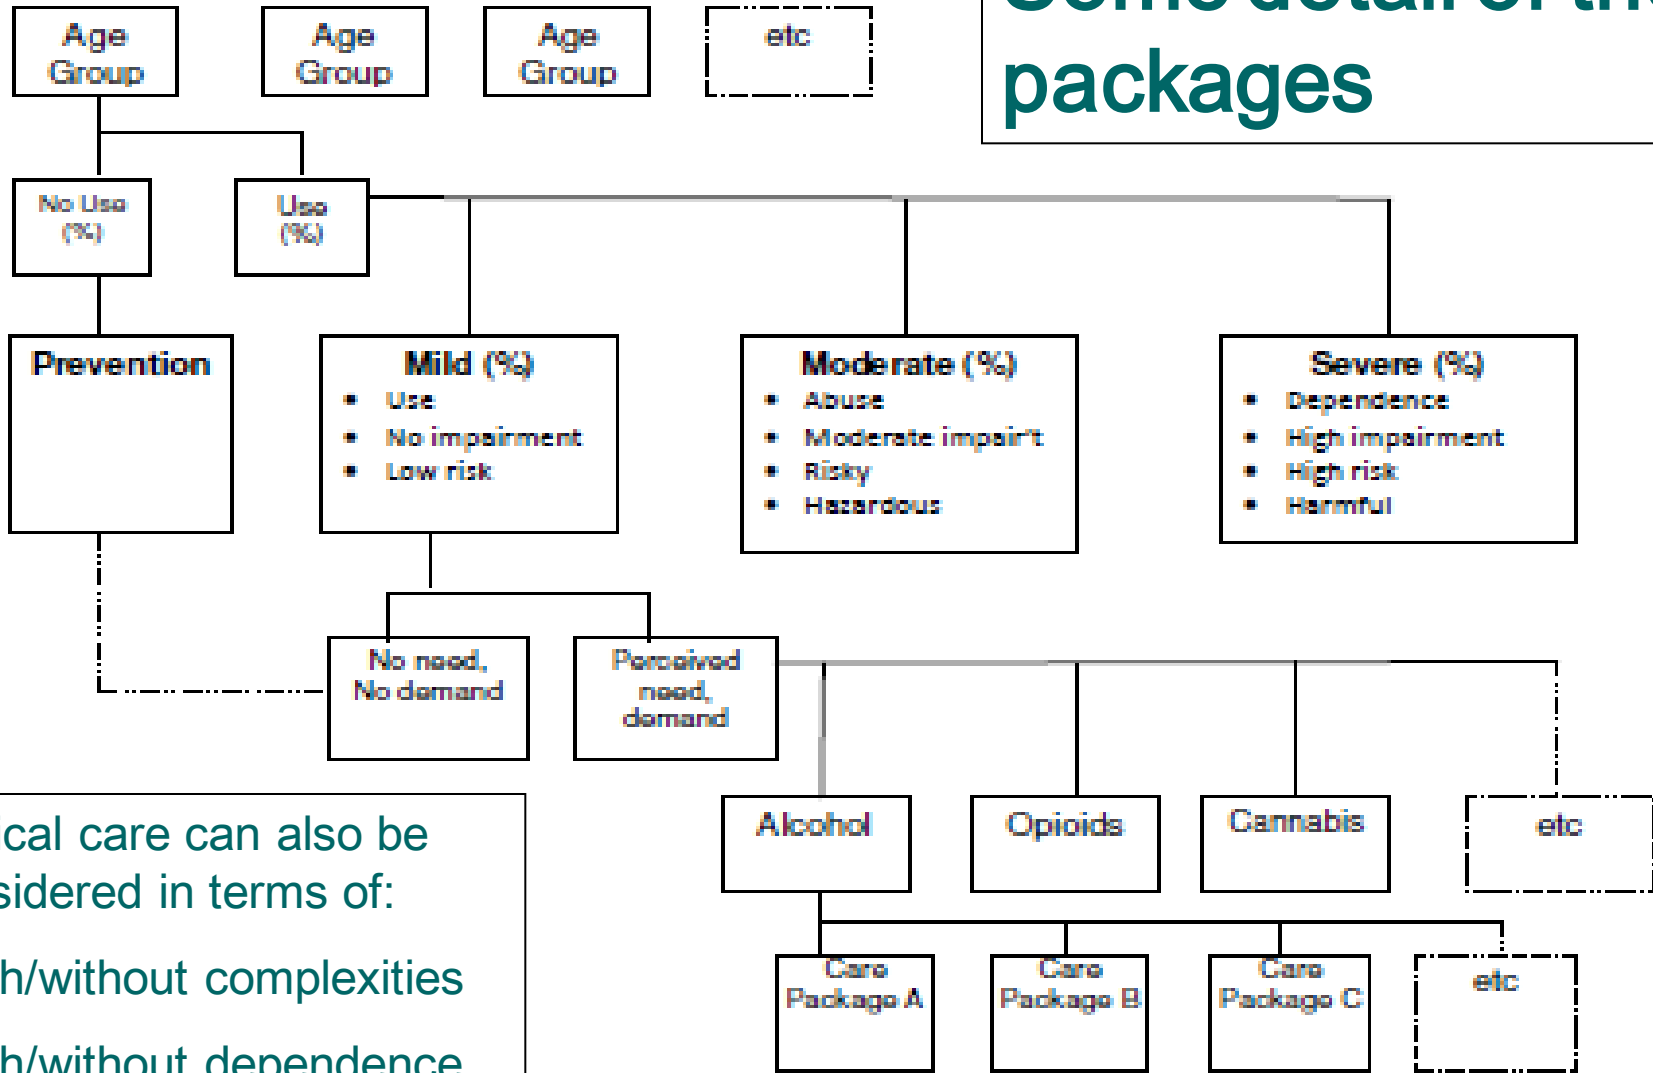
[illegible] packages

Age Group

Age Group

Age Group

etc

No Use (%)

Use (%)

Prevention

Mild (%)
- Use
- No impairment
- Low risk

Moderate (%)
- Abuse
- Moderate impair't
- Risky
- Hazardous

Severe (%)
- Dependence
- High impairment
- High risk
- Harmful

No need, No demand

Perceived need, demand

Alcohol

Opioids

Cannabis

etc

Care Package A

Care Package B

Care Package C

etc

cal care can also be sidered in terms of:

h/without complexities

h/without dependence